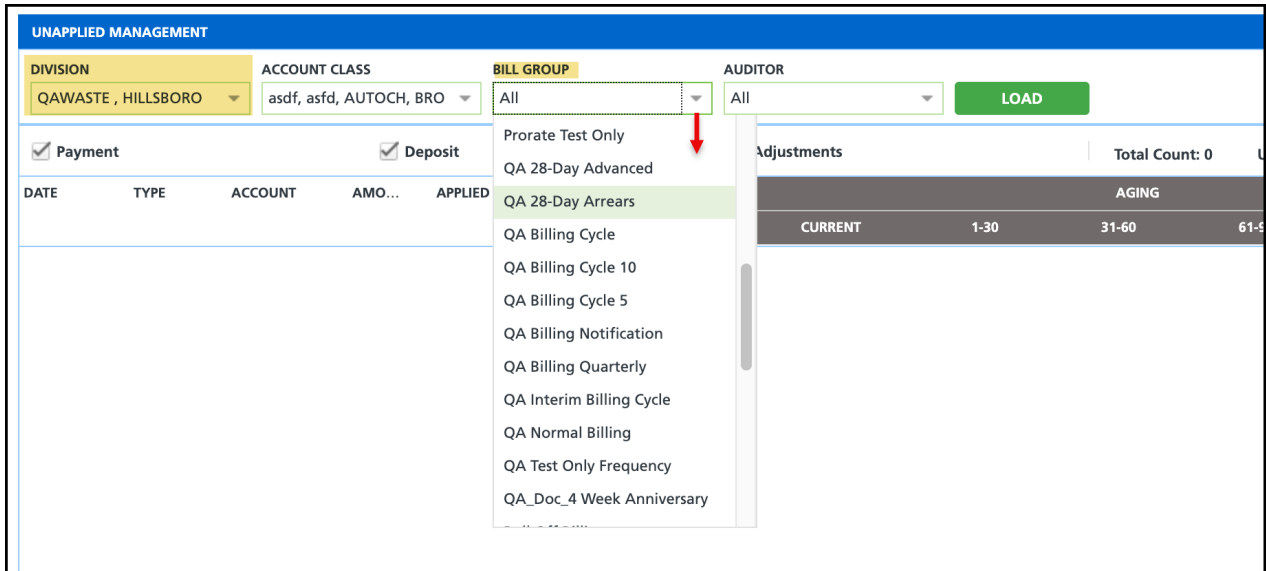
UNAPPLIED MANAGEMENT

DIVISION
QAWASTE , HILLSBORO

ACCOUNT CLASS
asdf, asfd, AUTOCH, BRO

BILL GROUP
All

AUDITOR
All

LOAD

Payment

Deposit

Adjustments

Total Count: 0

DATE TYPE ACCOUNT AMO... APPLIED

AGING

CURRENT 1-30 31-60 61-9

Prorate Test Only
QA 28-Day Advanced
QA 28-Day Arrears
QA Billing Cycle
QA Billing Cycle 10
QA Billing Cycle 5
QA Billing Notification
QA Billing Quarterly
QA Interim Billing Cycle
QA Normal Billing
QA Test Only Frequency
QA_Doc_4 Week Anniversary
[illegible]